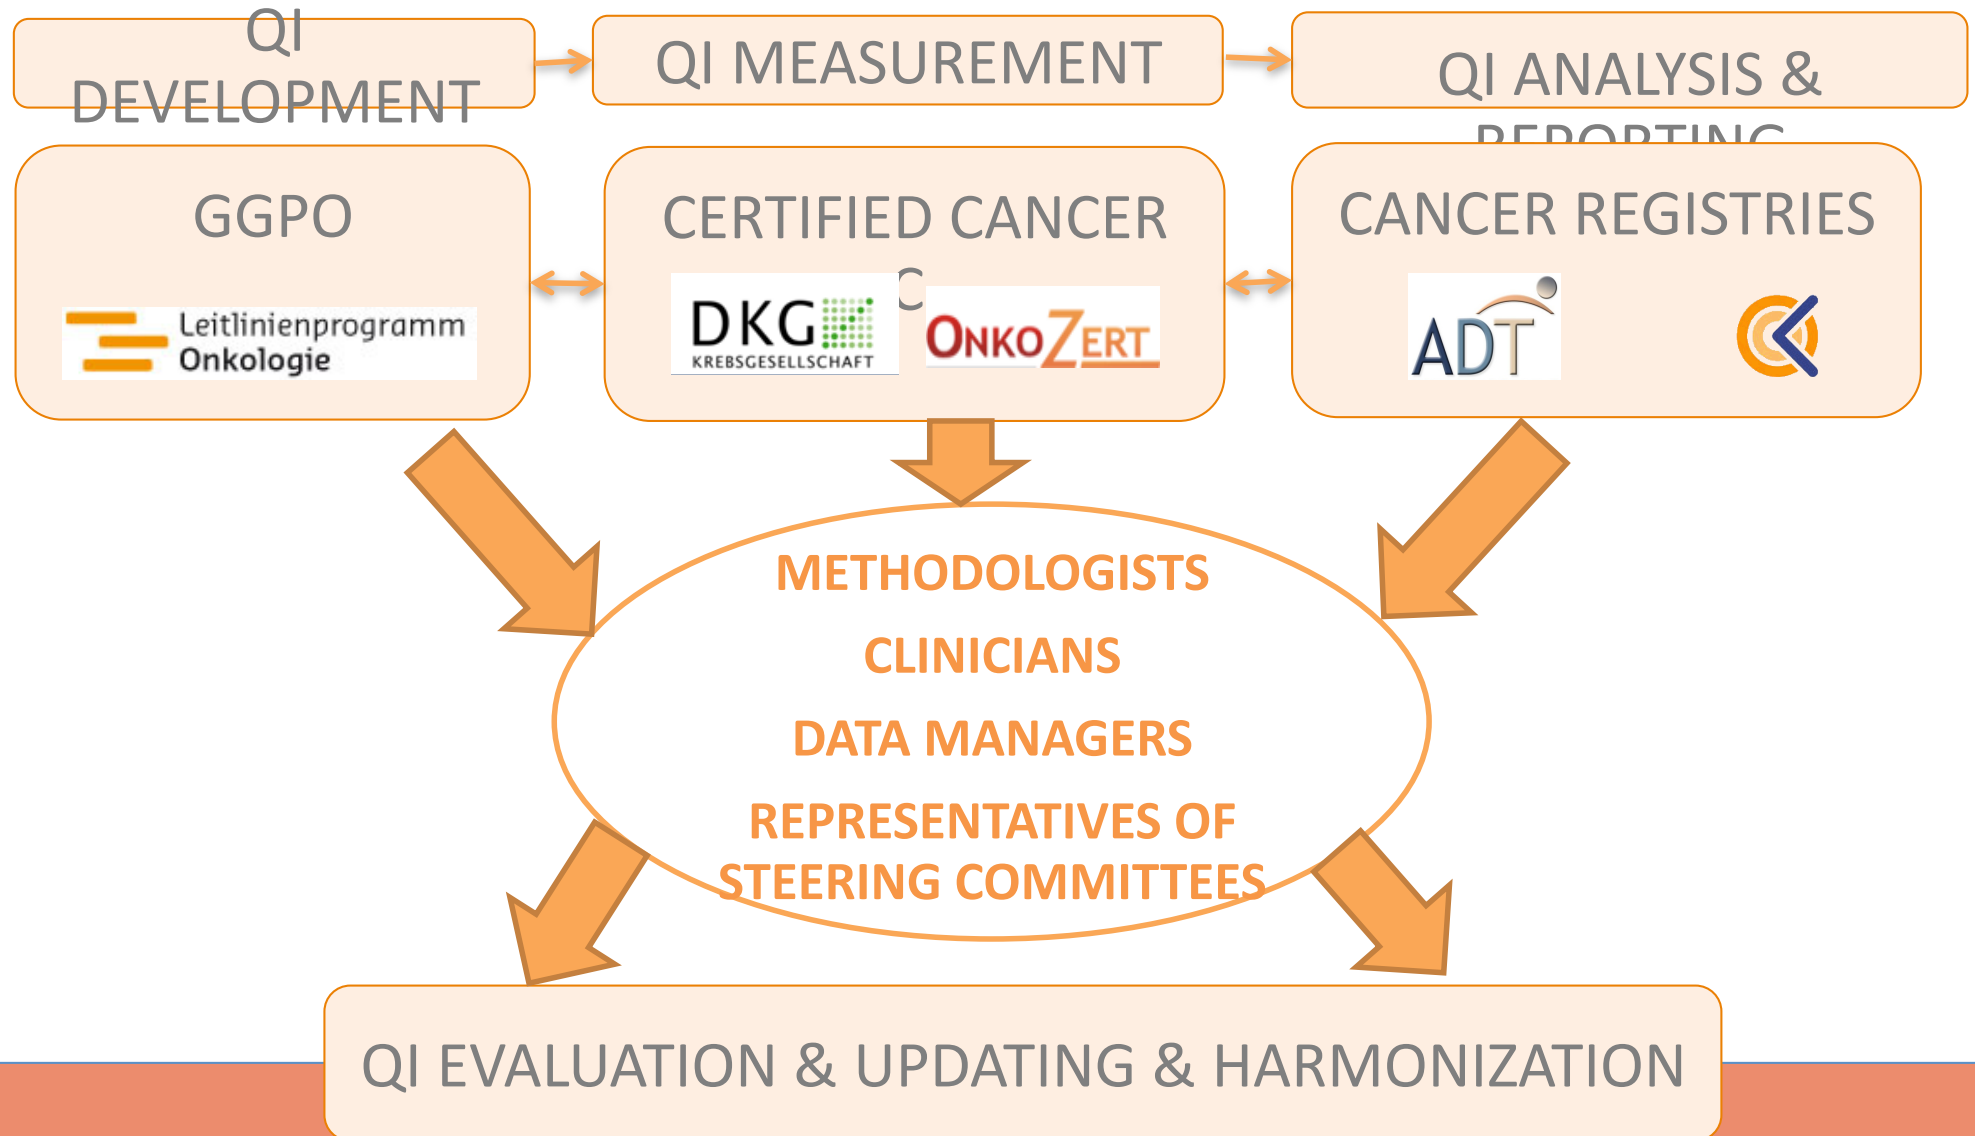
QI DEVELOPMENT

QI MEASUREMENT

QI ANALYSIS & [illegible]

GGPO

Leitlinienprogramm Onkologie

CERTIFIED CANCER C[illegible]

DKG KREBSGESELLSCHAFT

ONKOZERT

CANCER REGISTRIES

ADT

METHODOLOGISTS

CLINICIANS

DATA MANAGERS

REPRESENTATIVES OF STEERING COMMITTEES

QI EVALUATION & UPDATING & HARMONIZATION